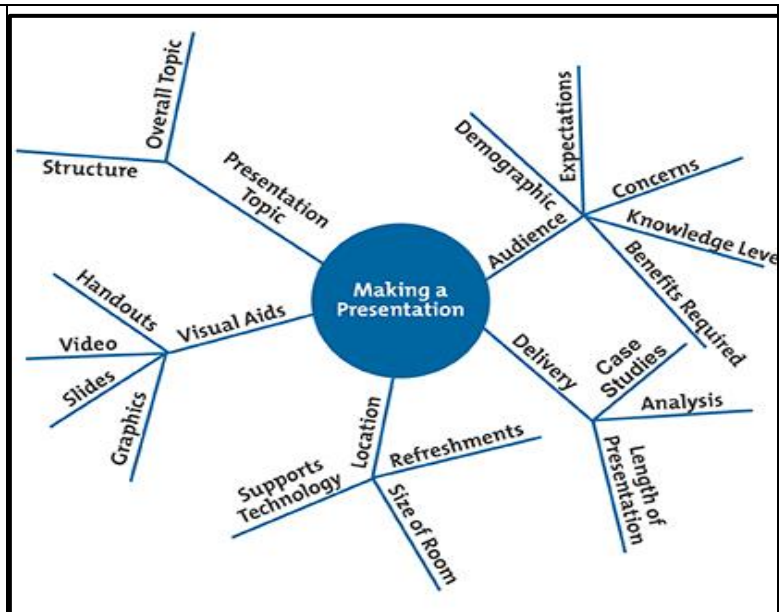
Making a Presentation

Presentation Topic
Overall Topic
Structure

Audience
Demographic
Expectations
Concerns
Knowledge Leve
Benefits Required

Visual Aids
Handouts
Video
Slides
Graphics

Delivery
Case Studies
Analysis
Length of Presentation

Location
Refreshments
Supports Technology
Size of Room